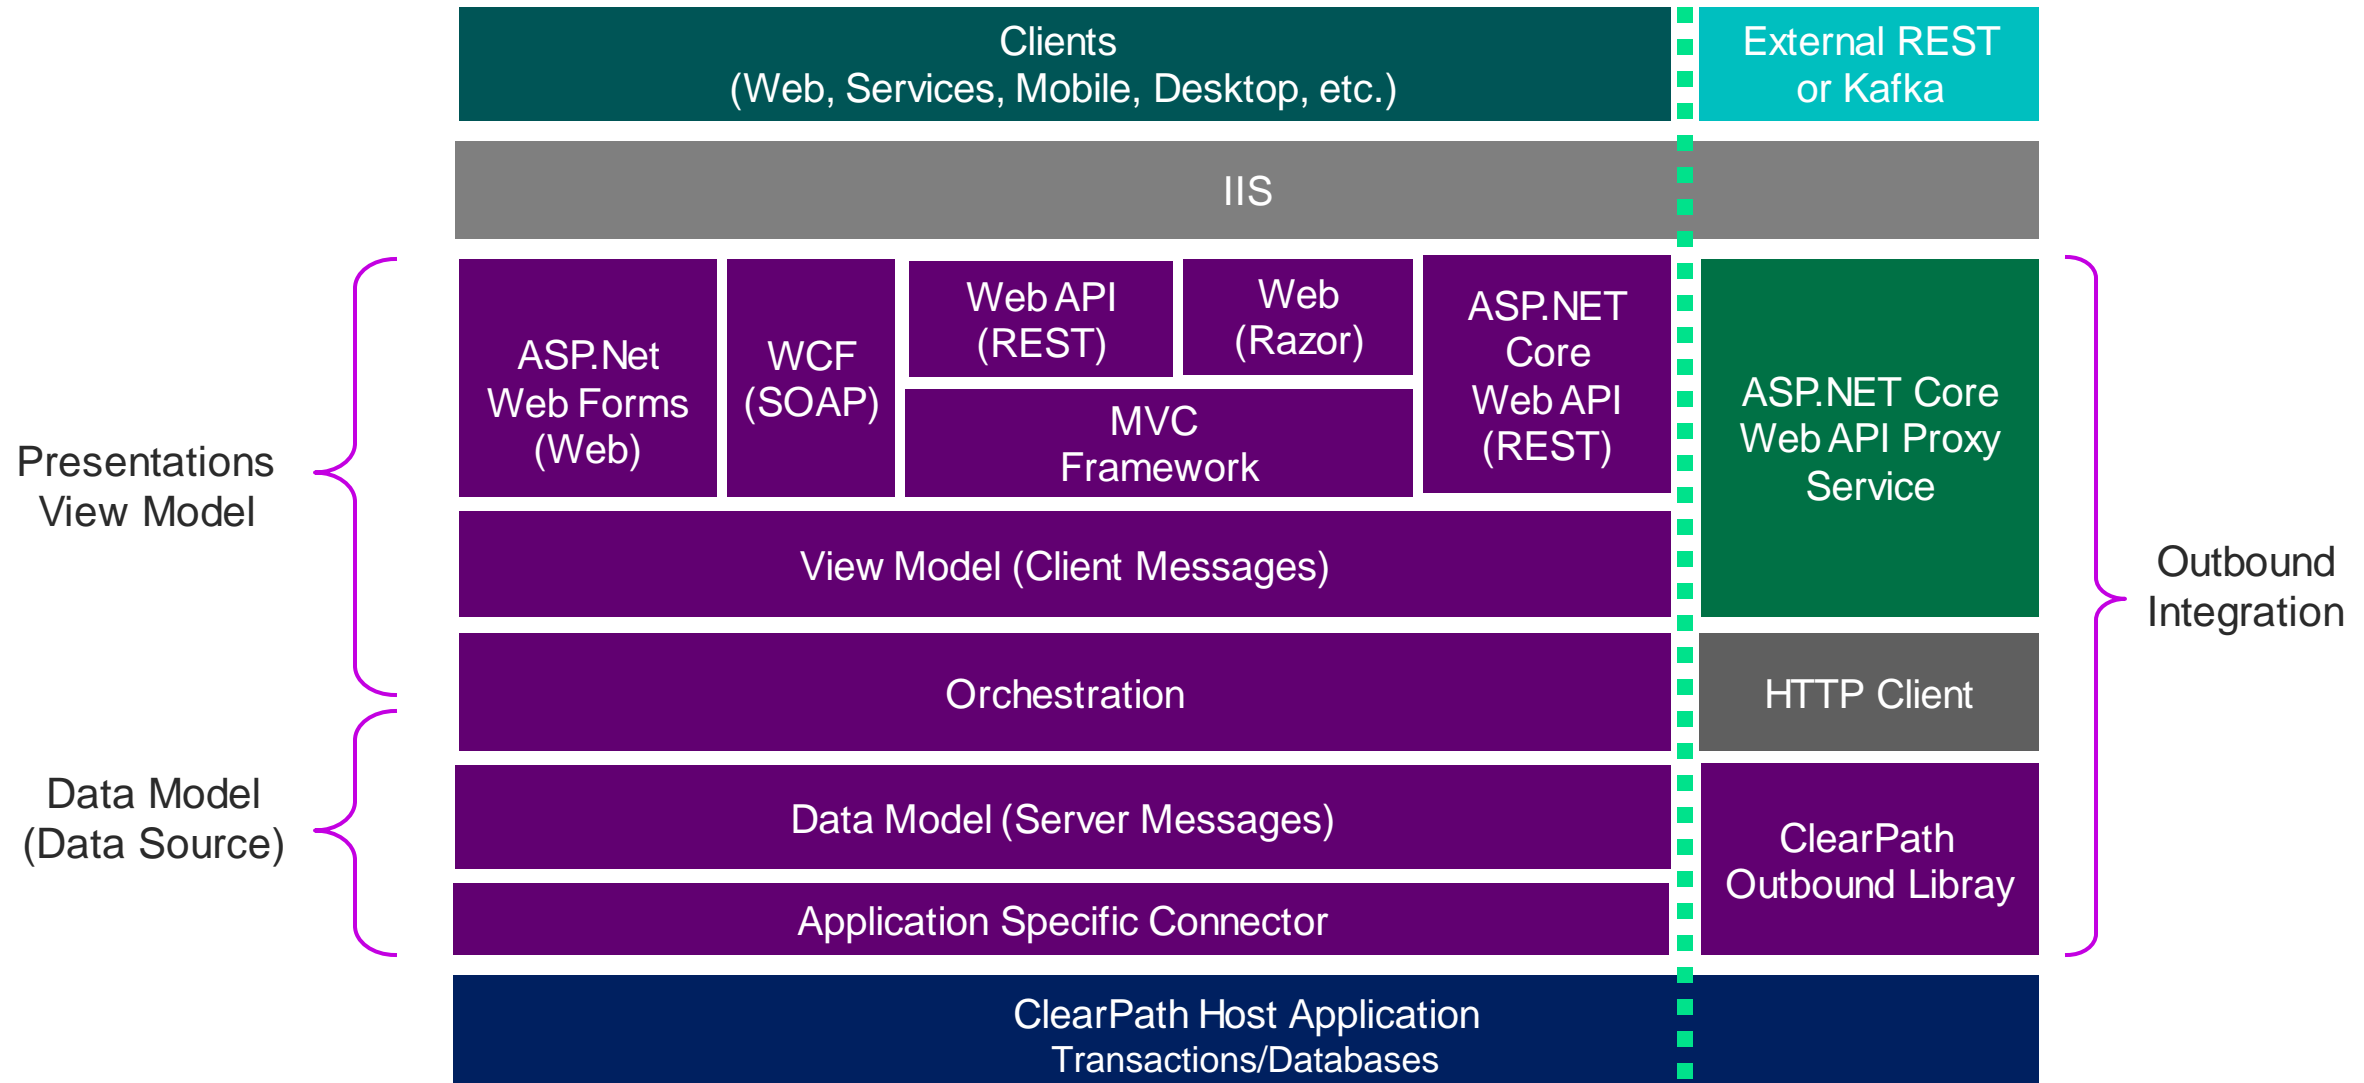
Clients
(Web, Services, Mobile, Desktop, etc.)

External REST
or Kafka

IIS

Presentations
View Model

ASP.Net
Web Forms
(Web)

WCF
(SOAP)

Web API
(REST)

Web
(Razor)

MVC
Framework

ASP.NET
Core
Web API
(REST)

ASP.NET Core
Web API Proxy
Service

View Model (Client Messages)

Outbound
Integration

Orchestration

HTTP Client

Data Model
(Data Source)

Data Model (Server Messages)

ClearPath
Outbound Libray

Application Specific Connector

ClearPath Host Application
Transactions/Databases